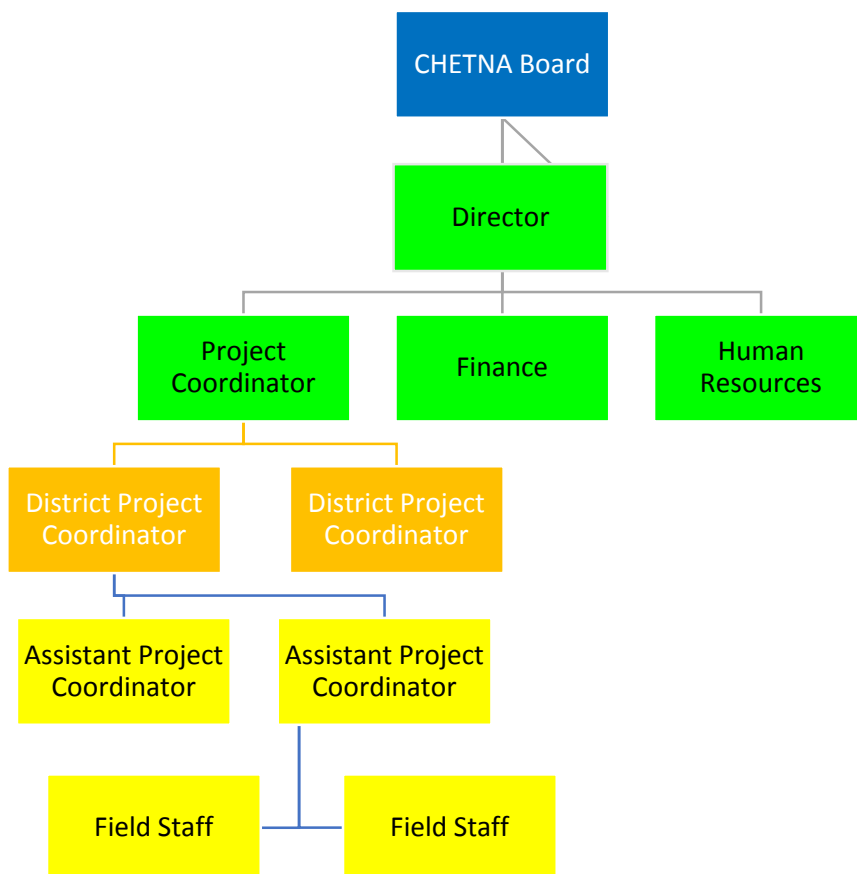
CHETNA Board

Director

Project Coordinator

Finance

Human Resources

District Project Coordinator

District Project Coordinator

Assistant Project Coordinator

Assistant Project Coordinator

Field Staff

Field Staff